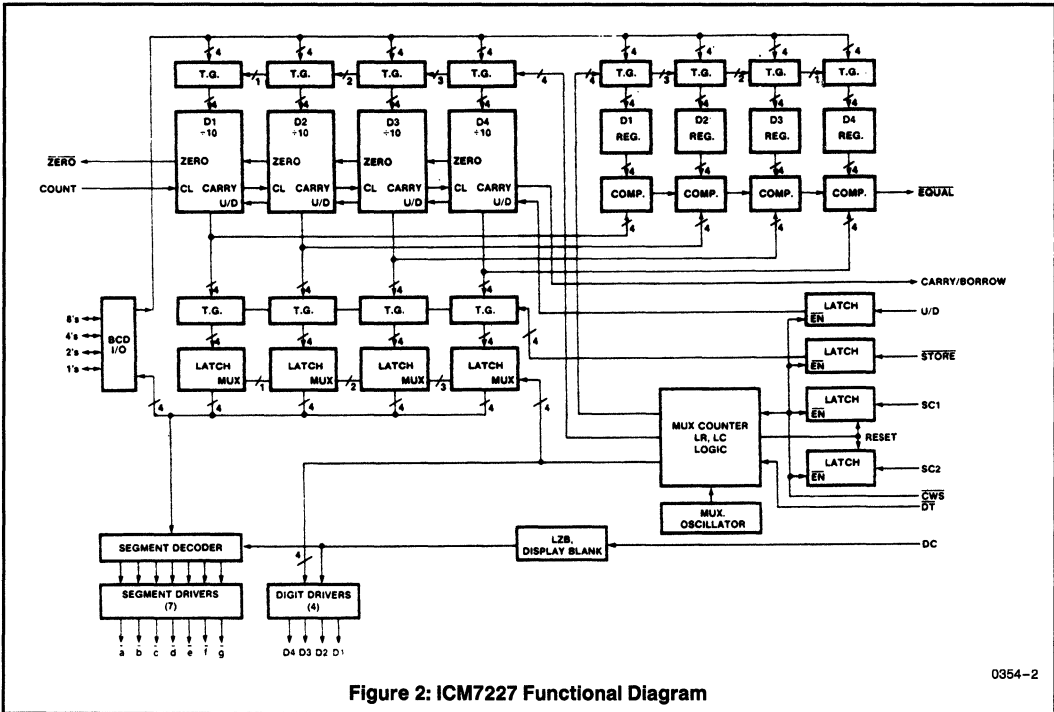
4 4 4 4 4 4 4 4

T.G. 1 T.G. 2 T.G. 3 T.G. 4 4 T.G. 3 T.G. 2 T.G. 1 T.G.

4 4 4 4 4 4 4 4

D1 ÷10 D2 ÷10 D3 ÷10 D4 ÷10

D1 REG. D2 REG. D3 REG. D4 REG.

$\overline{ZERO}$

ZERO ZERO ZERO ZERO

COUNT

CL CARRY CL CARRY CL CARRY CL CARRY

U/D U/D U/D U/D

COMP. COMP. COMP. COMP. $\overline{EQUAL}$

4 4 4 4

CARRY/BORROW

4 4 4 4

8's 4's 2's 1's

BCD I/O

T.G. T.G. T.G. T.G.

LATCH $\overline{EN}$ U/D

4

LATCH MUX 1 LATCH MUX 2 LATCH MUX 3 LATCH MUX

LATCH $\overline{EN}$ $\overline{STORE}$

LATCH $\overline{EN}$ SC1

4 4 4 4 4 4

MUX COUNTER LR, LC LOGIC

RESET

LATCH $\overline{EN}$ SC2

$\overline{CWS}$

$\overline{DT}$

MUX. OSCILLATOR

LZB, DISPLAY BLANK

DC

SEGMENT DECODER

4

SEGMENT DRIVERS (7)

DIGIT DRIVERS (4)

a b c d e f g

D4 D3 D2 D1

0354–2

Figure 2: ICM7227 Functional Diagram